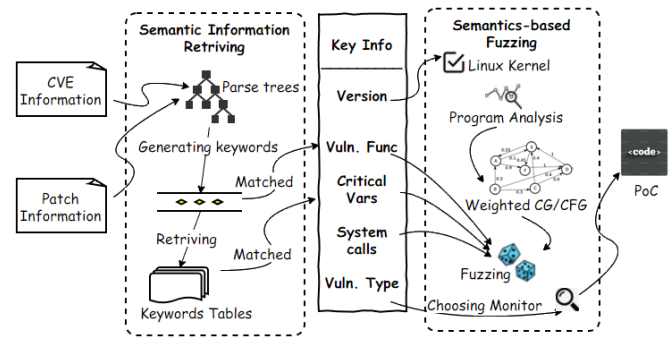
Semantic Information Retriving

CVE Information

Parse trees

Generating keywords

Patch Information

Matched

Retriving

Matched

Keywords Tables

Key Info

Version

Vuln. Func

Critical Vars

System calls

Vuln. Type

Semantics-based Fuzzing

Linux Kernel

Program Analysis

Weighted CG/CFG

Fuzzing

Choosing Monitor

<code>

PoC